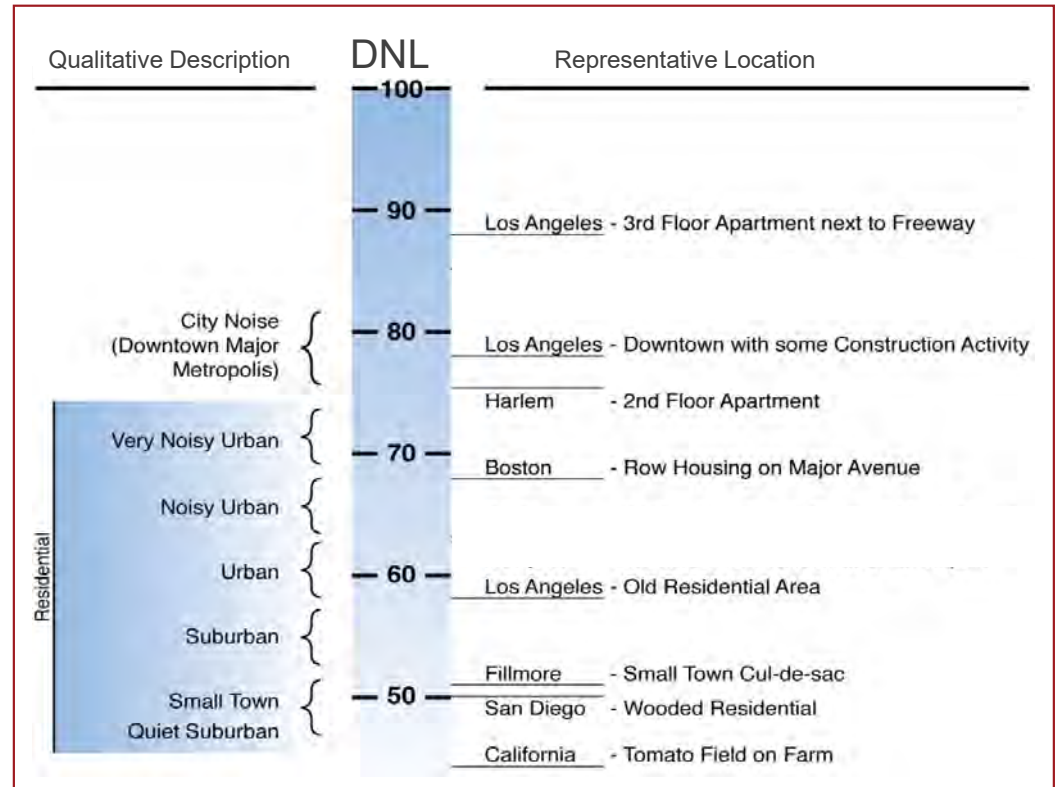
Qualitative Description

DNL

Representative Location

100

90

80

70

60

50

Los Angeles - 3rd Floor Apartment next to Freeway

City Noise (Downtown Major Metropolis)

Los Angeles - Downtown with some Construction Activity

Harlem - 2nd Floor Apartment

Very Noisy Urban

Boston - Row Housing on Major Avenue

Noisy Urban

Residential

Urban

Los Angeles - Old Residential Area

Suburban

Fillmore - Small Town Cul-de-sac

Small Town Quiet Suburban

San Diego - Wooded Residential

California - Tomato Field on Farm